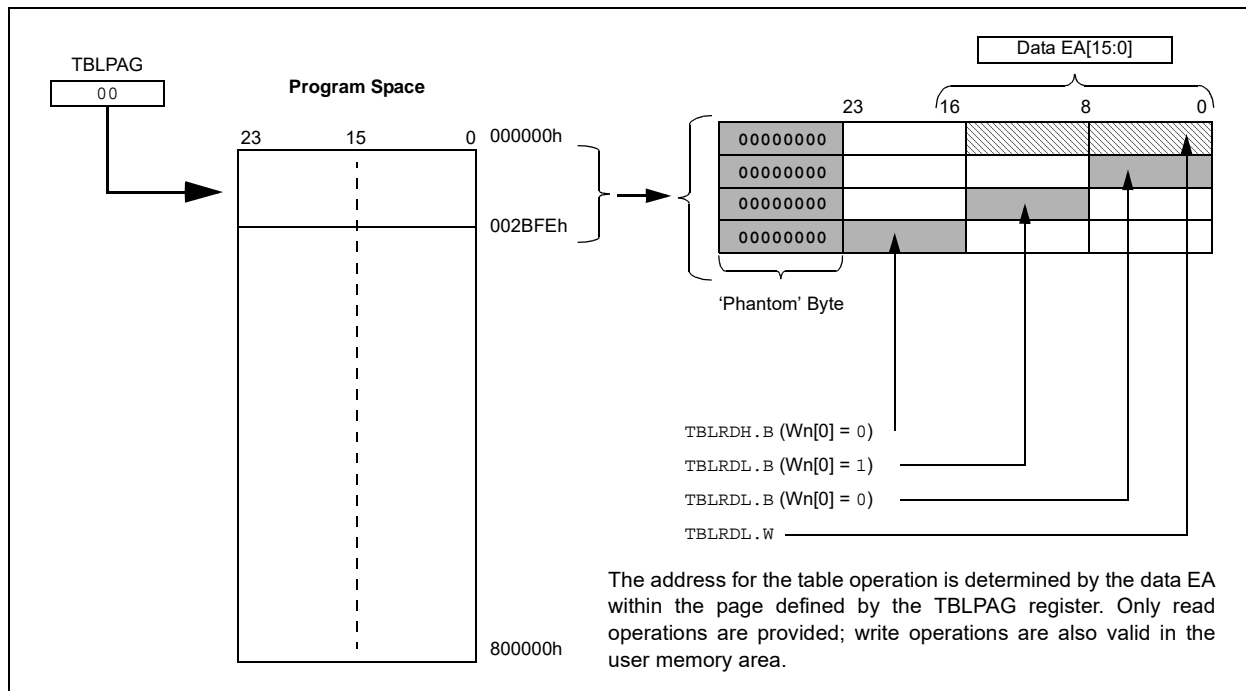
TBLPAG
00

Program Space

23 15 0

000000h

002BFEh

800000h

Data EA[15:0]

23 16 8 0

00000000
00000000
00000000
00000000

'Phantom' Byte

TBLRDH.B (Wn[0] = 0)
TBLRDL.B (Wn[0] = 1)
TBLRDL.B (Wn[0] = 0)
TBLRDL.W

The address for the table operation is determined by the data EA within the page defined by the TBLPAG register. Only read operations are provided; write operations are also valid in the user memory area.